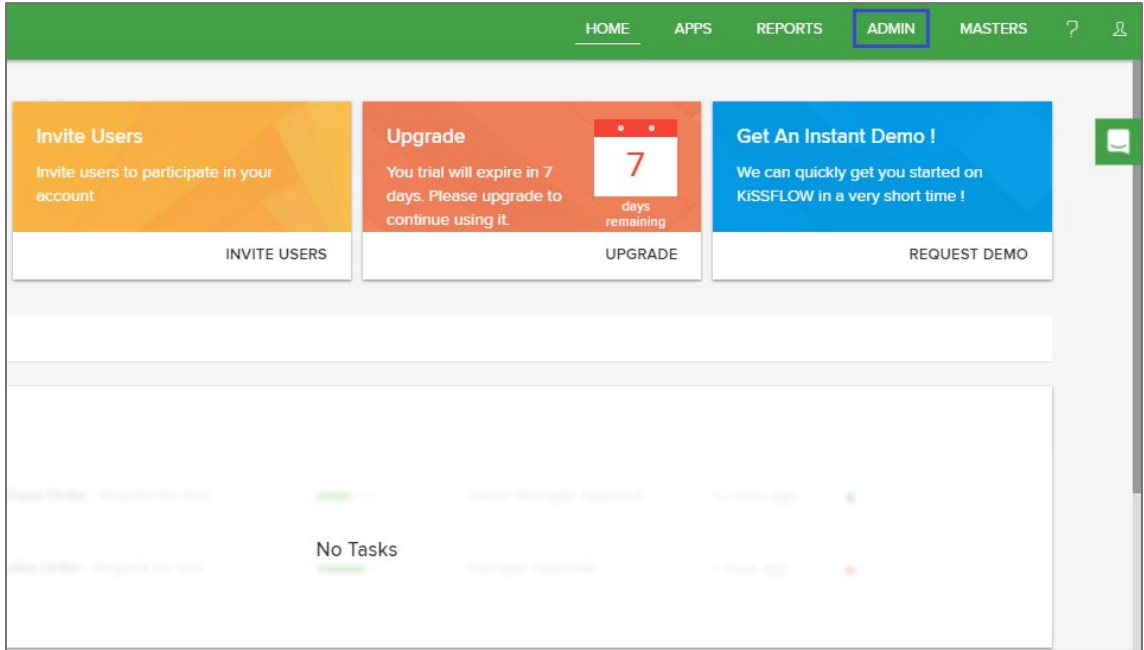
HOME APPS REPORTS ADMIN MASTERS ?

Invite Users
Invite users to participate in your account
INVITE USERS

Upgrade
You trial will expire in 7 days. Please upgrade to continue using it.
7
days remaining
UPGRADE

Get An Instant Demo !
We can quickly get you started on KiSSFLOW in a very short time !
REQUEST DEMO

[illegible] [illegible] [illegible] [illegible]
No Tasks
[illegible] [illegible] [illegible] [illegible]